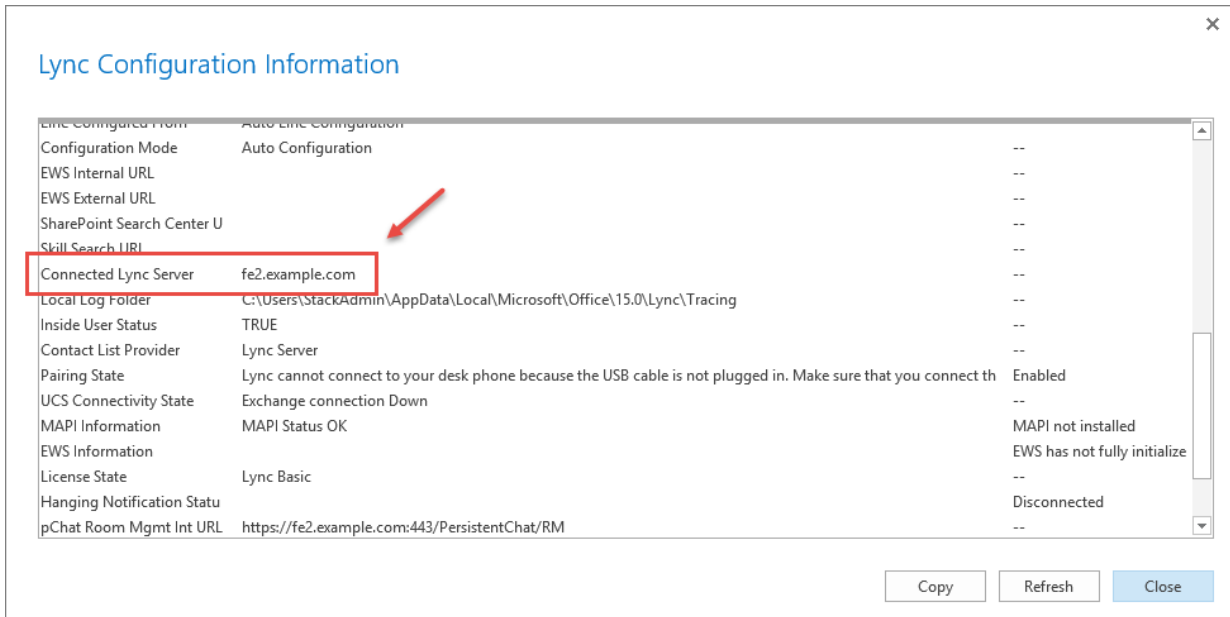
×

Lync Configuration Information

| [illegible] | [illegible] | |
|---|---|---|
| Configuration Mode | Auto Configuration | -- |
| EWS Internal URL | | -- |
| EWS External URL | | -- |
| SharePoint Search Center U | | -- |
| Skill Search URL | | -- |
| Connected Lync Server | fe2.example.com | -- |
| Local Log Folder | C:\Users\StackAdmin\AppData\Local\Microsoft\Office\15.0\Lync\Tracing | -- |
| Inside User Status | TRUE | -- |
| Contact List Provider | Lync Server | -- |
| Pairing State | Lync cannot connect to your desk phone because the USB cable is not plugged in. Make sure that you connect th | Enabled |
| UCS Connectivity State | Exchange connection Down | -- |
| MAPI Information | MAPI Status OK | MAPI not installed |
| EWS Information | | EWS has not fully initialize |
| License State | Lync Basic | -- |
| Hanging Notification Statu | | Disconnected |
| pChat Room Mgmt Int URL | https://fe2.example.com:443/PersistentChat/RM | -- |

Copy Refresh Close